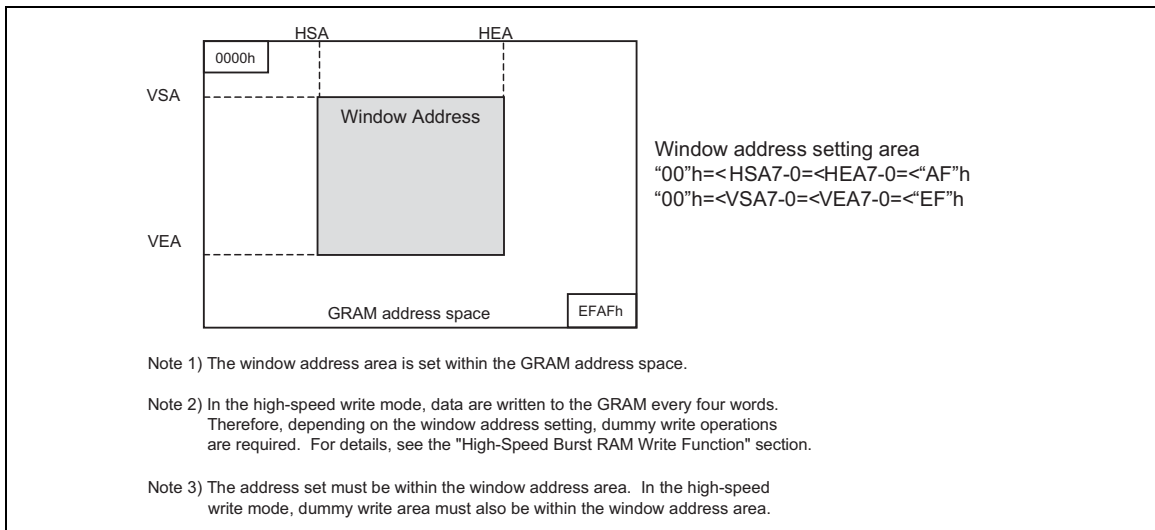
HSA

HEA

0000h

VSA

Window Address

VEA

GRAM address space

EFAFh

Window address setting area
"00"h=< HSA7-0=<HEA7-0=<"AF"h
"00"h=<VSA7-0=<VEA7-0=<"EF"h

Note 1) The window address area is set within the GRAM address space.

Note 2) In the high-speed write mode, data are written to the GRAM every four words. Therefore, depending on the window address setting, dummy write operations are required. For details, see the "High-Speed Burst RAM Write Function" section.

Note 3) The address set must be within the window address area. In the high-speed write mode, dummy write area must also be within the window address area.